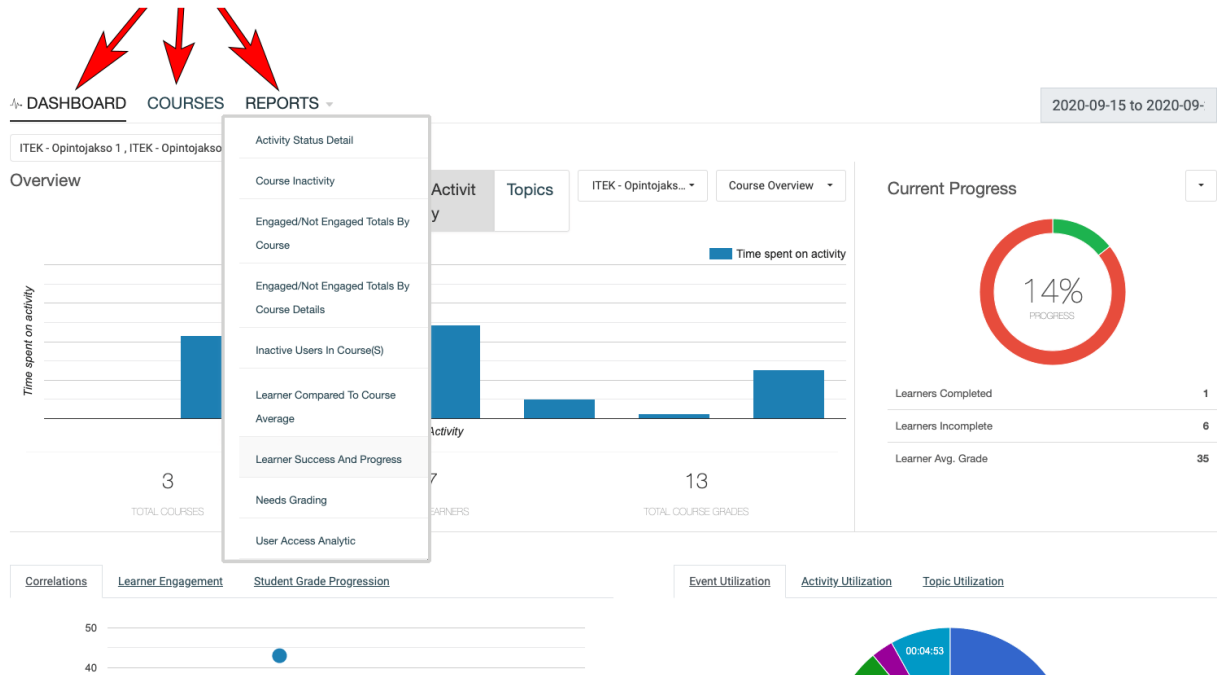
DASHBOARD COURSES REPORTS

2020-09-15 to 2020-09-

ITEK - Opintojakso 1 , ITEK - Opintojakso

Activity Status Detail
Course Inactivity
Engaged/Not Engaged Totals By Course
Engaged/Not Engaged Totals By Course Details
Inactive Users In Course(S)
Learner Compared To Course Average
Learner Success And Progress
Needs Grading
User Access Analytic

Overview

Activit y

Topics

ITEK - Opintojaks...

Course Overview

Time spent on activity

Time spent on activity

Activity

3
TOTAL COURSES

7
EARNERS

13
TOTAL COURSE GRADES

Current Progress

14%
PROGRESS

| Learners Completed | 1 |
|---|---|
| Learners Incomplete | 6 |
| Learner Avg. Grade | 35 |

Correlations Learner Engagement Student Grade Progression

50
40

Event Utilization Activity Utilization Topic Utilization

00:04:53